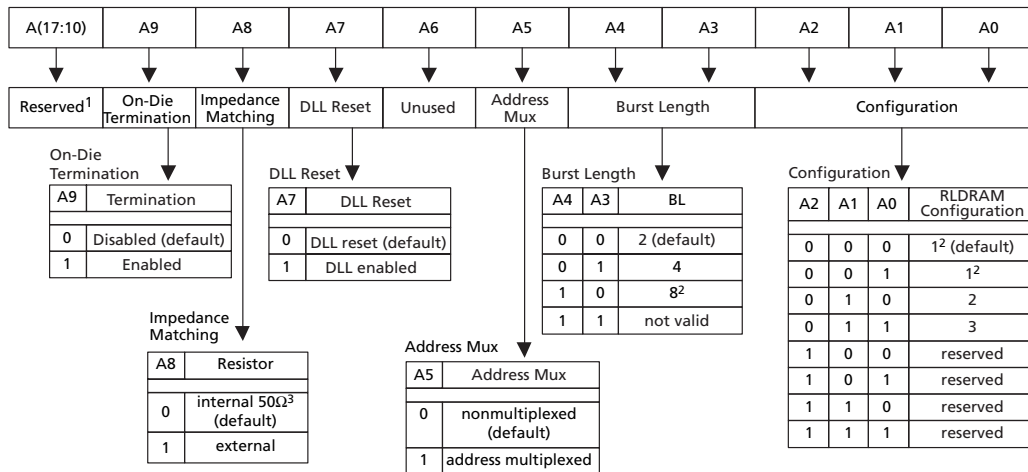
A(17:10) A9 A8 A7 A6 A5 A4 A3 A2 A1 A0

Reserved$^1$ | On-Die Termination | Impedance Matching | DLL Reset | Unused | Address Mux | Burst Length | Configuration

On-Die Termination

| A9 | Termination |
|---|---|
| 0 | Disabled (default) |
| 1 | Enabled |

DLL Reset

| A7 | DLL Reset |
|---|---|
| 0 | DLL reset (default) |
| 1 | DLL enabled |

Burst Length

| A4 | A3 | BL |
|---|---|---|
| 0 | 0 | 2 (default) |
| 0 | 1 | 4 |
| 1 | 0 | 8$^2$ |
| 1 | 1 | not valid |

Configuration

| A2 | A1 | A0 | RLDRAM Configuration |
|---|---|---|---|
| 0 | 0 | 0 | 1$^2$ (default) |
| 0 | 0 | 1 | 1$^2$ |
| 0 | 1 | 0 | 2 |
| 0 | 1 | 1 | 3 |
| 1 | 0 | 0 | reserved |
| 1 | 0 | 1 | reserved |
| 1 | 1 | 0 | reserved |
| 1 | 1 | 1 | reserved |

Impedance Matching

| A8 | Resistor |
|---|---|
| 0 | internal 50Ω$^3$ (default) |
| 1 | external |

Address Mux

| A5 | Address Mux |
|---|---|
| 0 | nonmultiplexed (default) |
| 1 | address multiplexed |